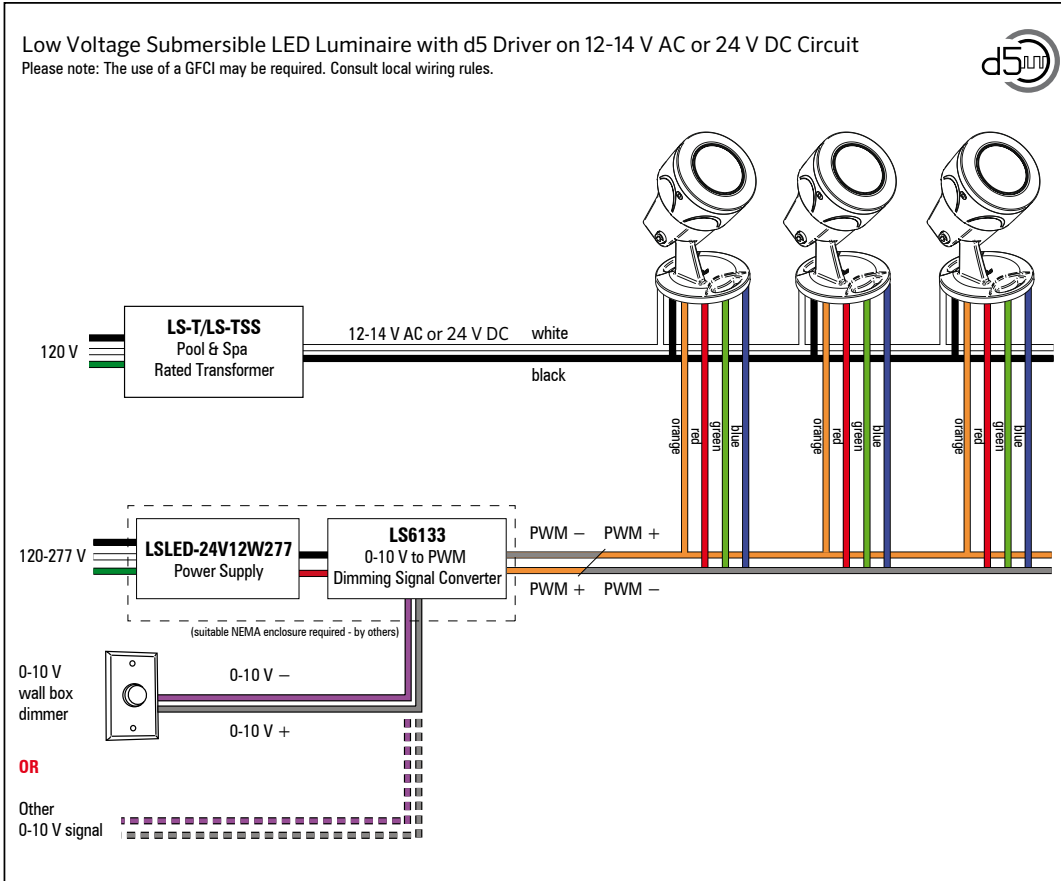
Low Voltage Submersible LED Luminaire with d5 Driver on 12-14 V AC or 24 V DC Circuit
Please note: The use of a GFCI may be required. Consult local wiring rules.

d5

120 V

LS-T/LS-TSS
Pool & Spa
Rated Transformer

12-14 V AC or 24 V DC

white

black

orange red green blue

orange red green blue

orange red green blue

120-277 V

LSLED-24V12W277
Power Supply

LS6133
0-10 V to PWM
Dimming Signal Converter

PWM − PWM +

PWM + PWM −

(suitable NEMA enclosure required - by others)

0-10 V
wall box
dimmer

0-10 V −

0-10 V +

OR

Other
0-10 V signal